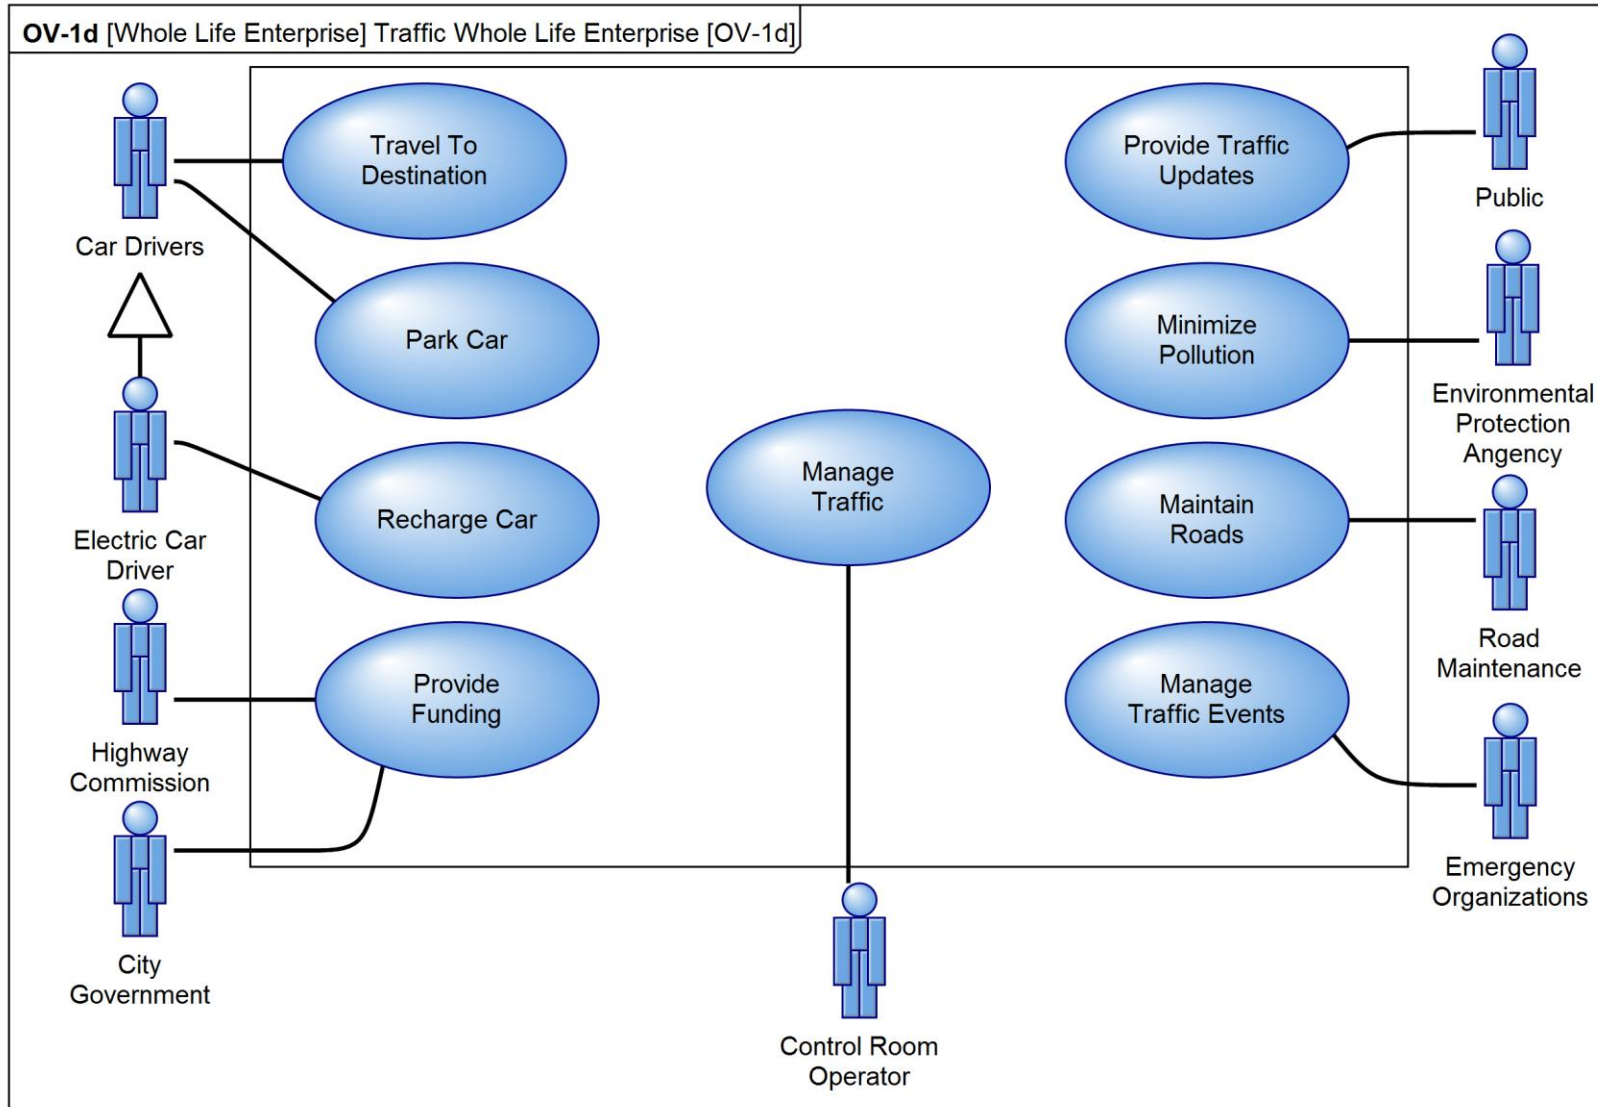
**OV-1d** [Whole Life Enterprise] Traffic Whole Life Enterprise [OV-1d]

Car Drivers

Travel To Destination

Park Car

Electric Car Driver

Recharge Car

Highway Commission

Provide Funding

City Government

Manage Traffic

Control Room Operator

Provide Traffic Updates

Public

Minimize Pollution

Environmental Protection Angency

Maintain Roads

Road Maintenance

Manage Traffic Events

Emergency Organizations